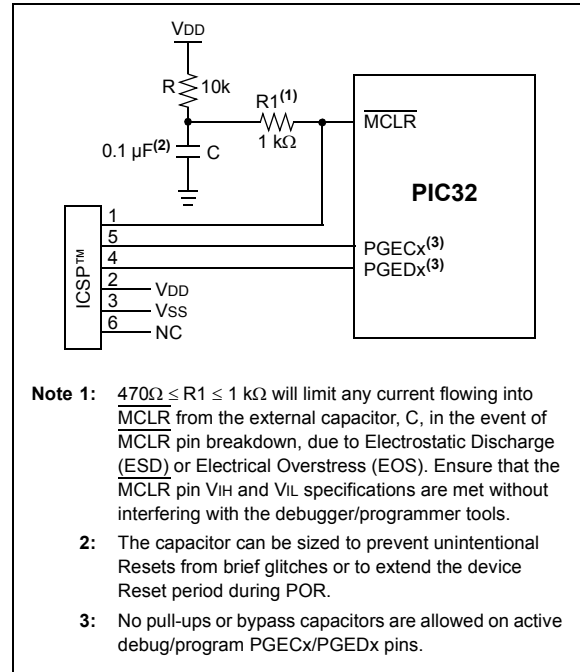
VDD

R 10k

R1$^{(1)}$

1 kΩ

$\overline{MCLR}$

0.1 µF$^{(2)}$ C

PIC32

ICSP™

1
5
4
2
3
6

PGECx$^{(3)}$
PGEDx$^{(3)}$

VDD
VSS
NC

**Note 1:** $470\Omega \leq R1 \leq 1\ k\Omega$ will limit any current flowing into $\overline{MCLR}$ from the external capacitor, C, in the event of $\overline{MCLR}$ pin breakdown, due to Electrostatic Discharge (ESD) or Electrical Overstress (EOS). Ensure that the $\overline{MCLR}$ pin VIH and VIL specifications are met without interfering with the debugger/programmer tools.

**2:** The capacitor can be sized to prevent unintentional Resets from brief glitches or to extend the device Reset period during POR.

**3:** No pull-ups or bypass capacitors are allowed on active debug/program PGECx/PGEDx pins.